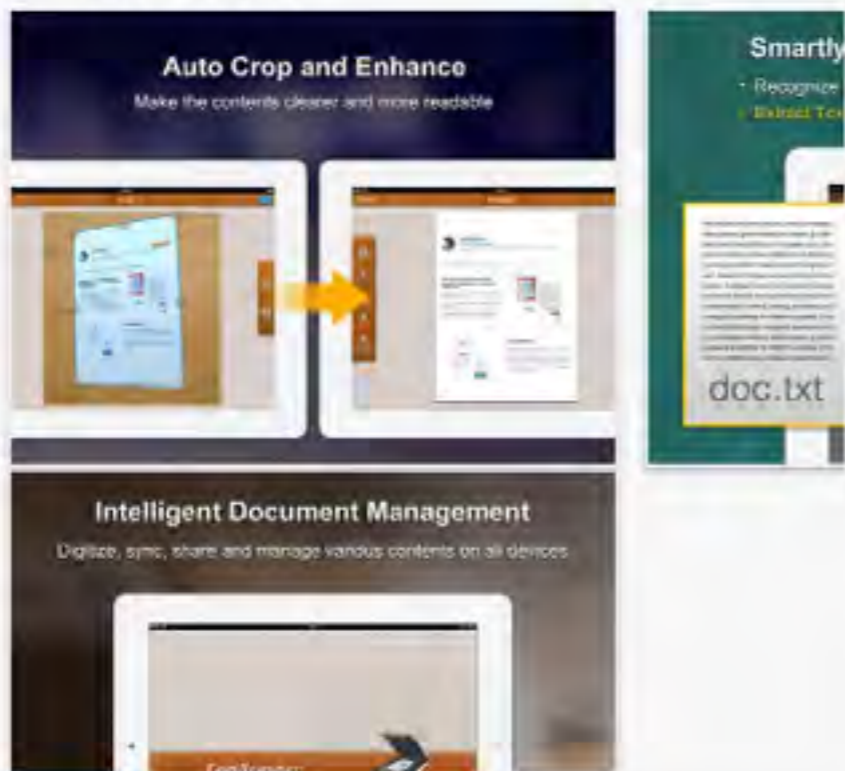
Auto Crop and Enhance
Make the contents cleaner and more readable

Smartly
• Recognize
• Extract T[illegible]

doc.txt

Intelligent Document Management
Digitize, sync, share and manage various contents on all devices

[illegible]